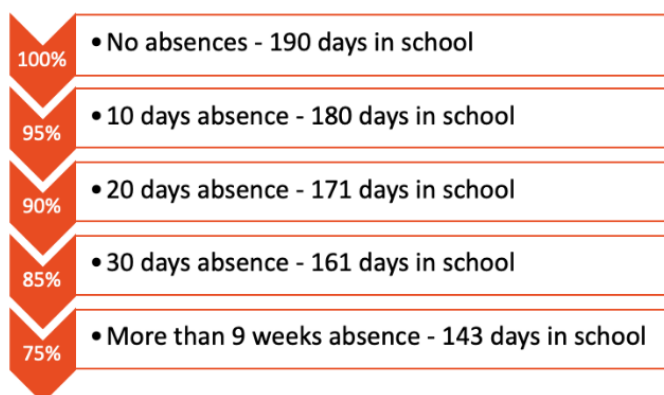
100%
• No absences - 190 days in school

95%
• 10 days absence - 180 days in school

90%
• 20 days absence - 171 days in school

85%
• 30 days absence - 161 days in school

75%
• More than 9 weeks absence - 143 days in school